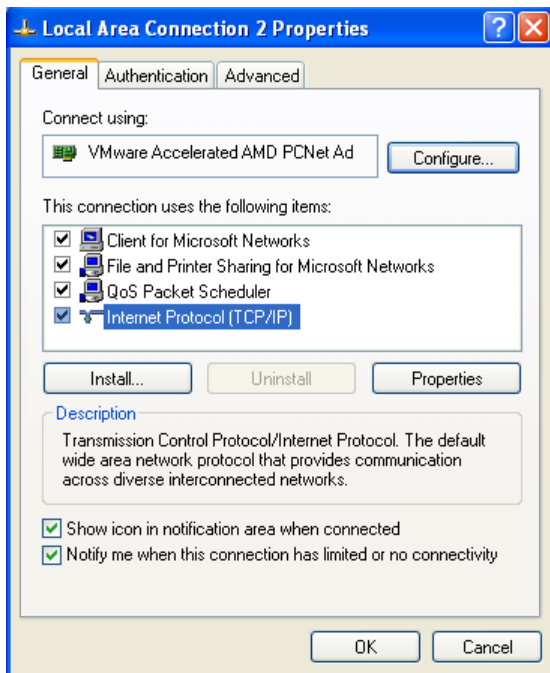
Local Area Connection 2 Properties

General | Authentication | Advanced

Connect using:

VMware Accelerated AMD PCNet Ad

Configure...

This connection uses the following items:

Client for Microsoft Networks
File and Printer Sharing for Microsoft Networks
QoS Packet Scheduler
Internet Protocol (TCP/IP)

Install... | Uninstall | Properties

Description

Transmission Control Protocol/Internet Protocol. The default wide area network protocol that provides communication across diverse interconnected networks.

Show icon in notification area when connected
Notify me when this connection has limited or no connectivity

OK | Cancel